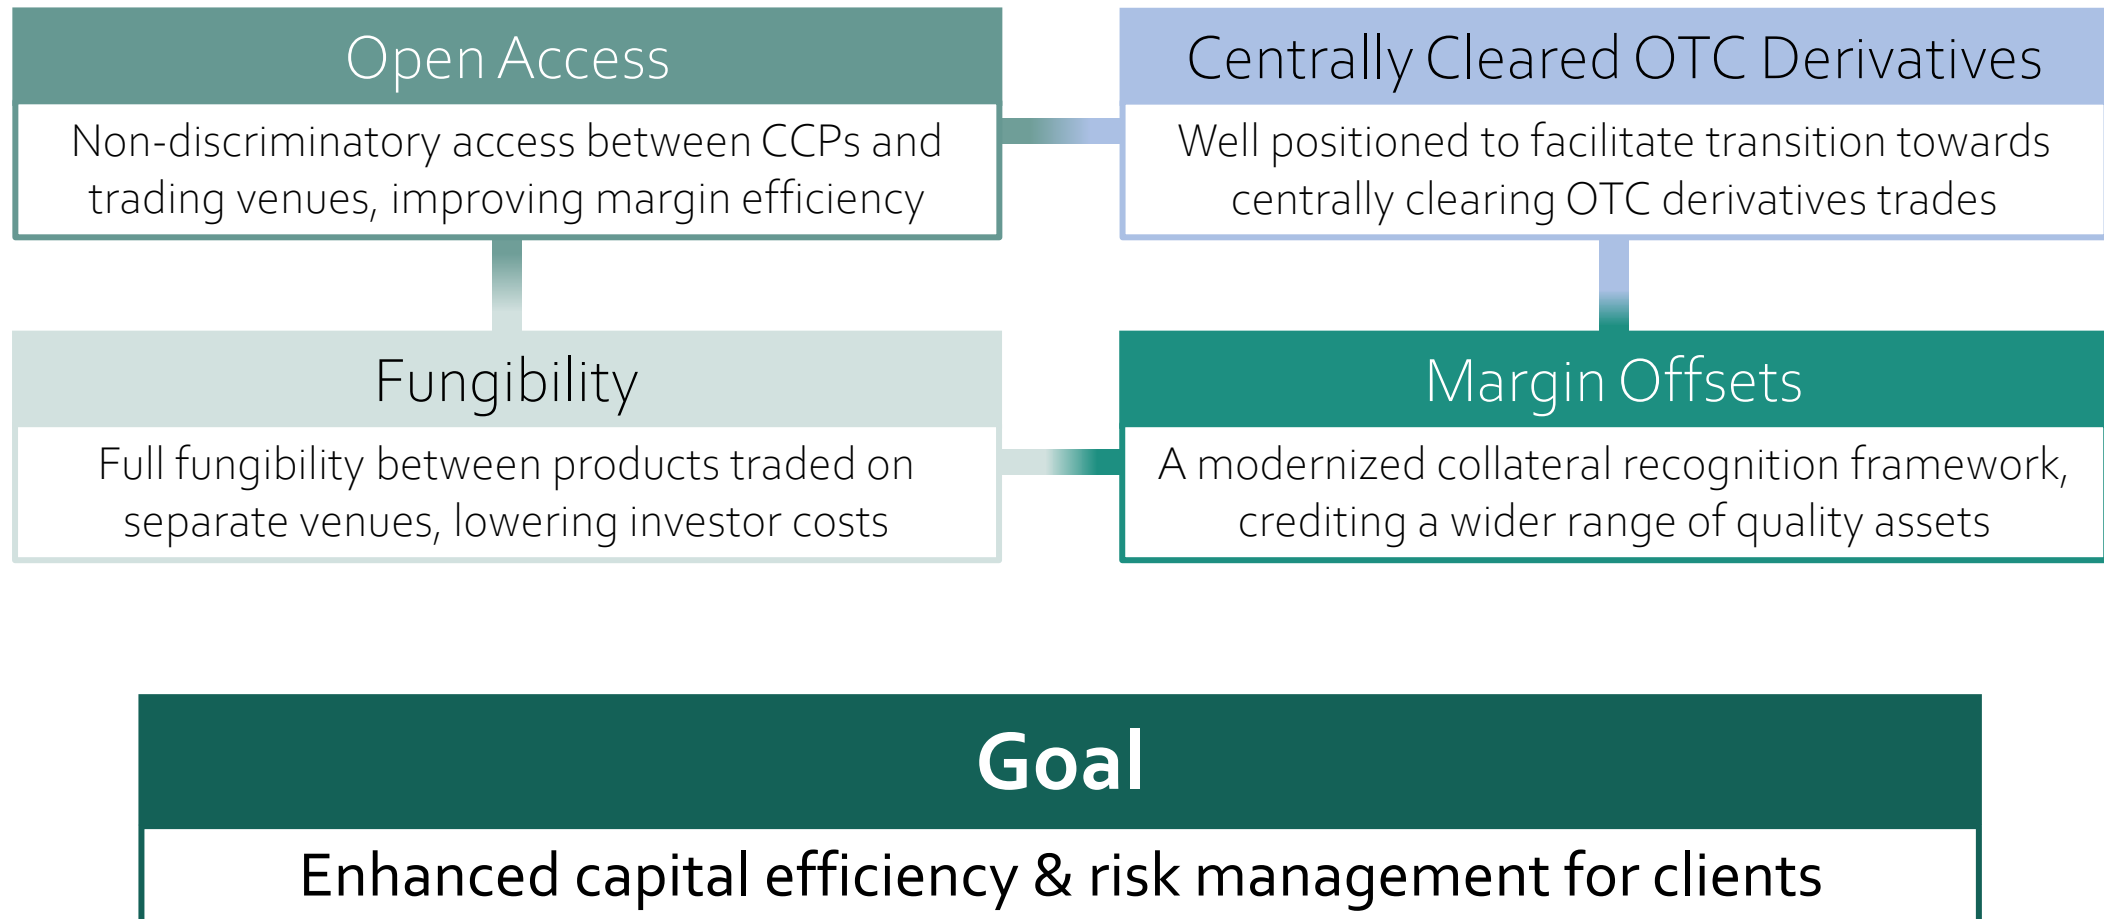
Open Access

Non-discriminatory access between CCPs and trading venues, improving margin efficiency

Centrally Cleared OTC Derivatives

Well positioned to facilitate transition towards centrally clearing OTC derivatives trades

Fungibility

Full fungibility between products traded on separate venues, lowering investor costs

Margin Offsets

A modernized collateral recognition framework, crediting a wider range of quality assets

Goal

Enhanced capital efficiency & risk management for clients